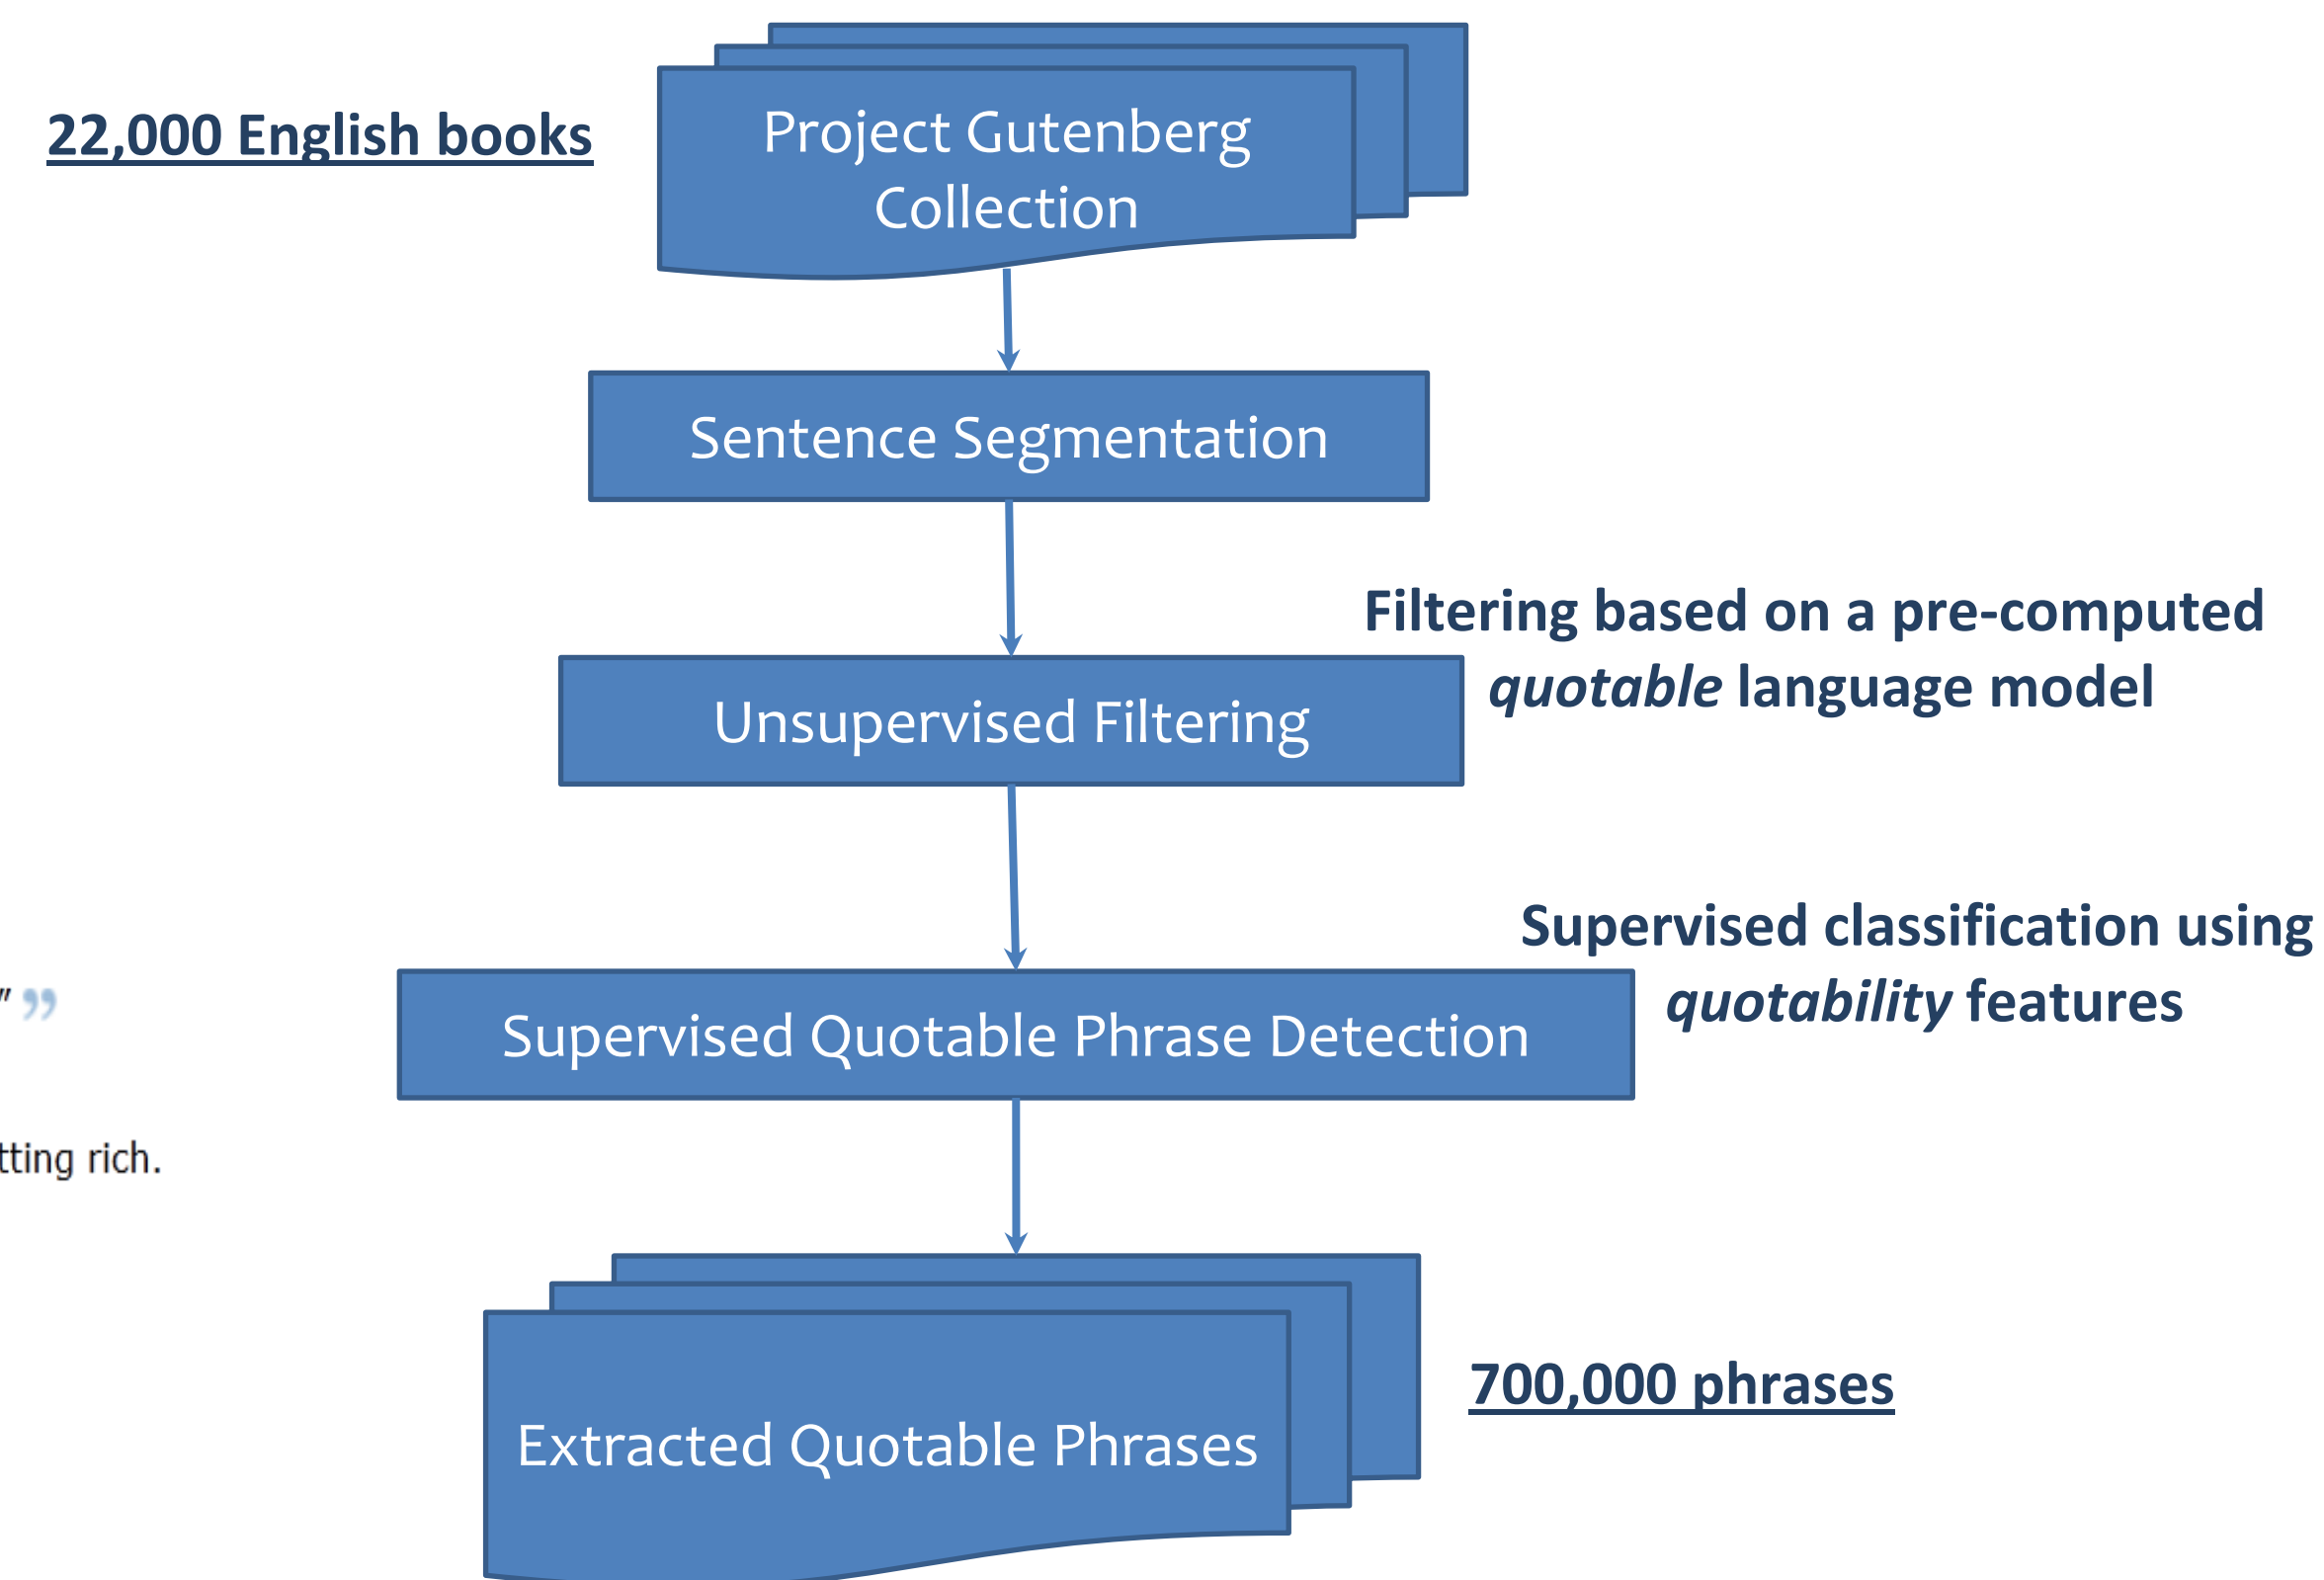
22,000 English books

Project Gutenberg Collection

Sentence Segmentation

Filtering based on a pre-computed *quotable* language model

Unsupervised Filtering

Supervised classification using *quotability* features

" ”

Supervised Quotable Phrase Detection

tting rich.

Extracted Quotable Phrases

700,000 phrases